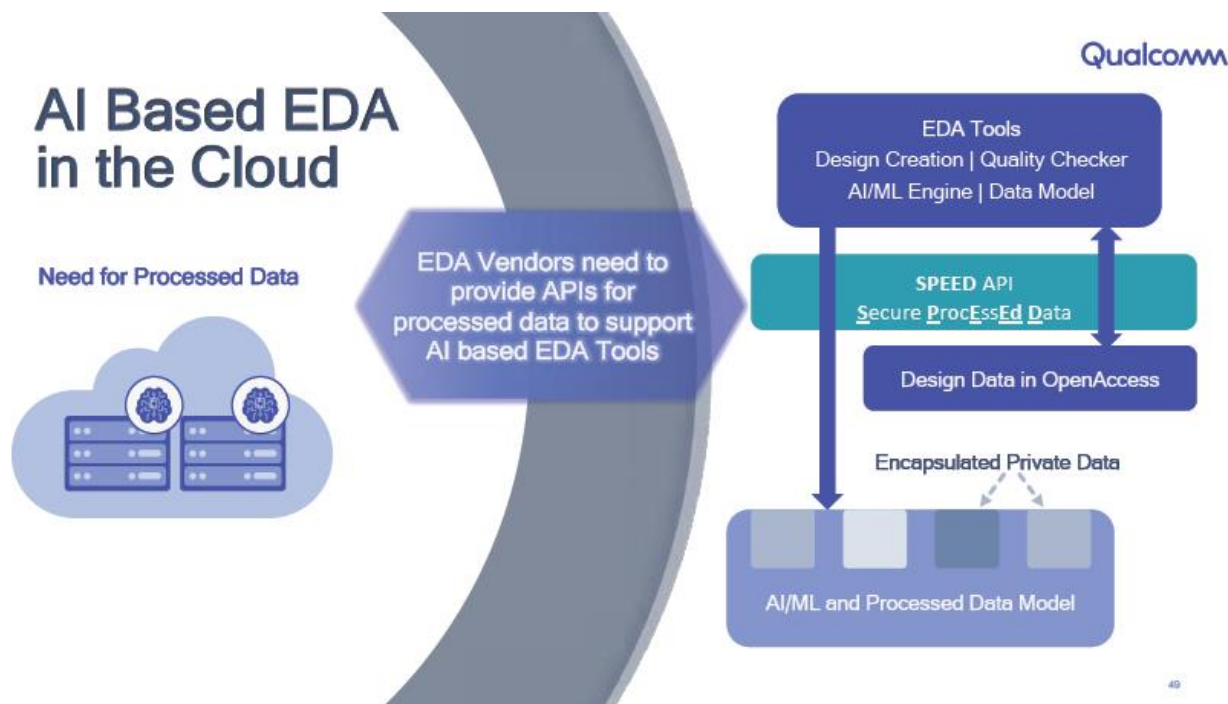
Qualcomm

AI Based EDA in the Cloud

Need for Processed Data

EDA Vendors need to provide APIs for processed data to support AI based EDA Tools

EDA Tools
Design Creation | Quality Checker
AI/ML Engine | Data Model

SPEED API
Secure ProcEssEd Data

Design Data in OpenAccess

Encapsulated Private Data

AI/ML and Processed Data Model

49